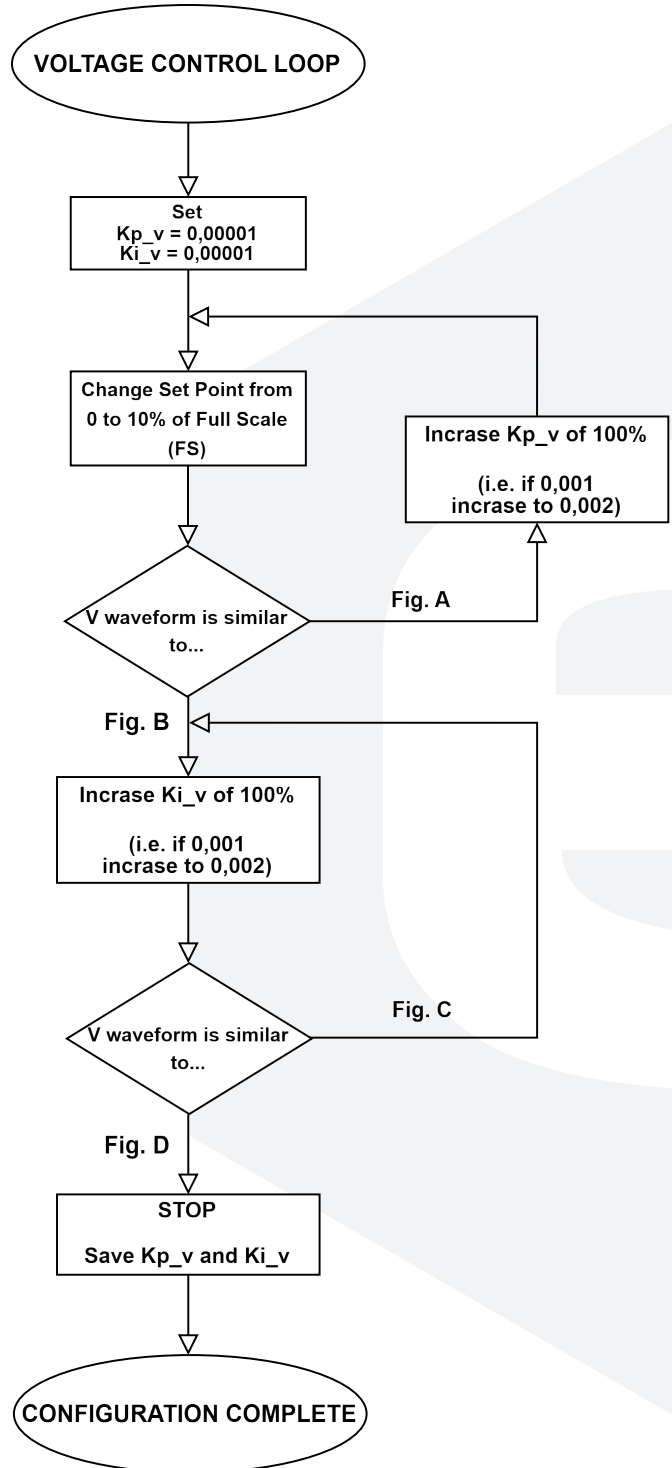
VOLTAGE CONTROL LOOP

Set
Kp_v = 0,00001
Ki_v = 0,00001

Change Set Point from 0 to 10% of Full Scale (FS)

Incrase Kp_v of 100%

(i.e. if 0,001 incrase to 0,002)

V waveform is similar to...

Fig. A

Fig. B

Incrase Ki_v of 100%

(i.e. if 0,001 incrase to 0,002)

V waveform is similar to...

Fig. C

Fig. D

STOP

Save Kp_v and Ki_v

CONFIGURATION COMPLETE